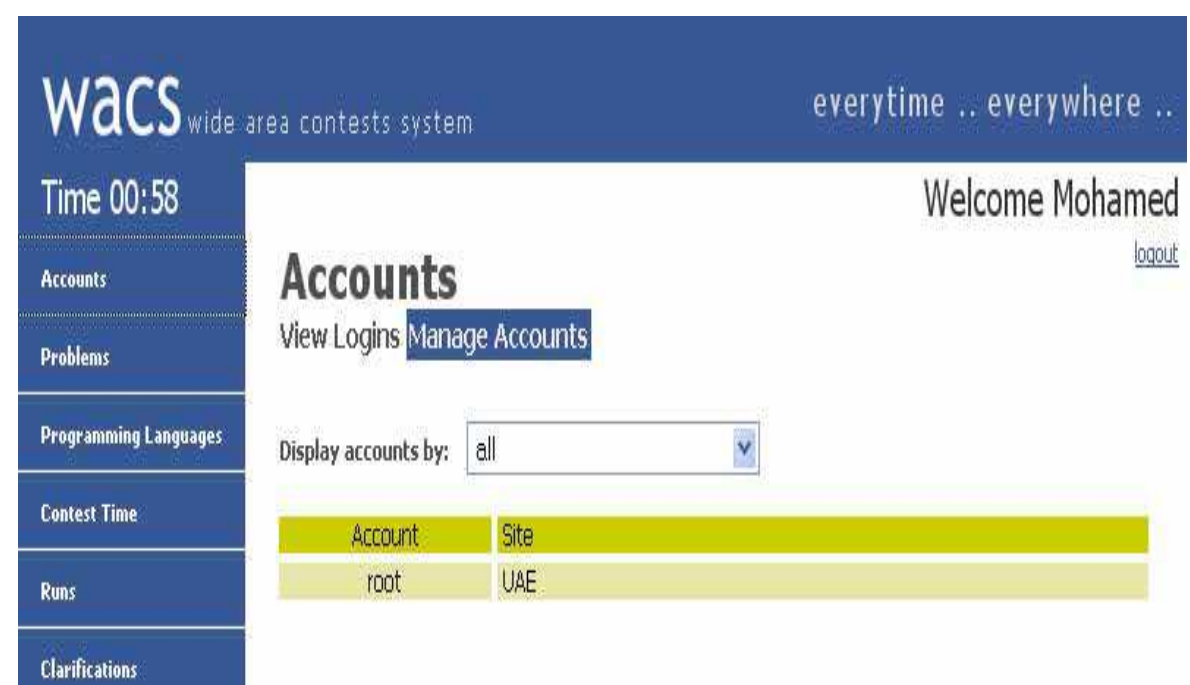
wacs wide area contests system

everytime .. everywhere ..

Time 00:58

Accounts

Problems

Programming Languages

Contest Time

Runs

Clarifications

Welcome Mohamed

logout

Accounts

View Logins Manage Accounts

Display accounts by: all

| Account | Site |
|---|---|
| root | UAE |